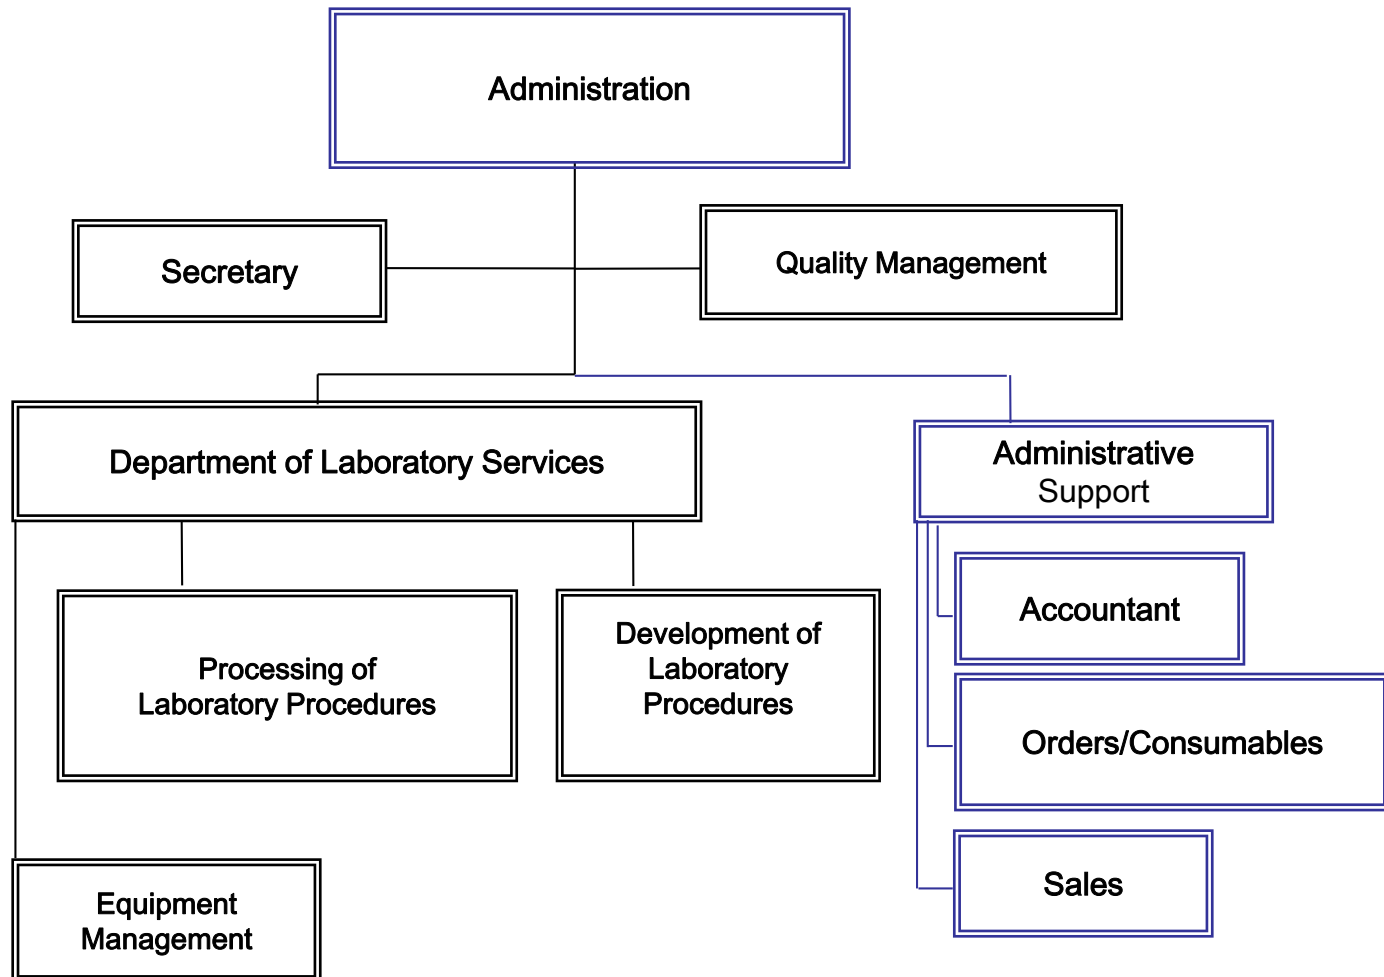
Administration

Secretary

Quality Management

Department of Laboratory Services

Administrative Support

Processing of Laboratory Procedures

Development of Laboratory Procedures

Accountant

Orders/Consumables

Sales

Equipment Management